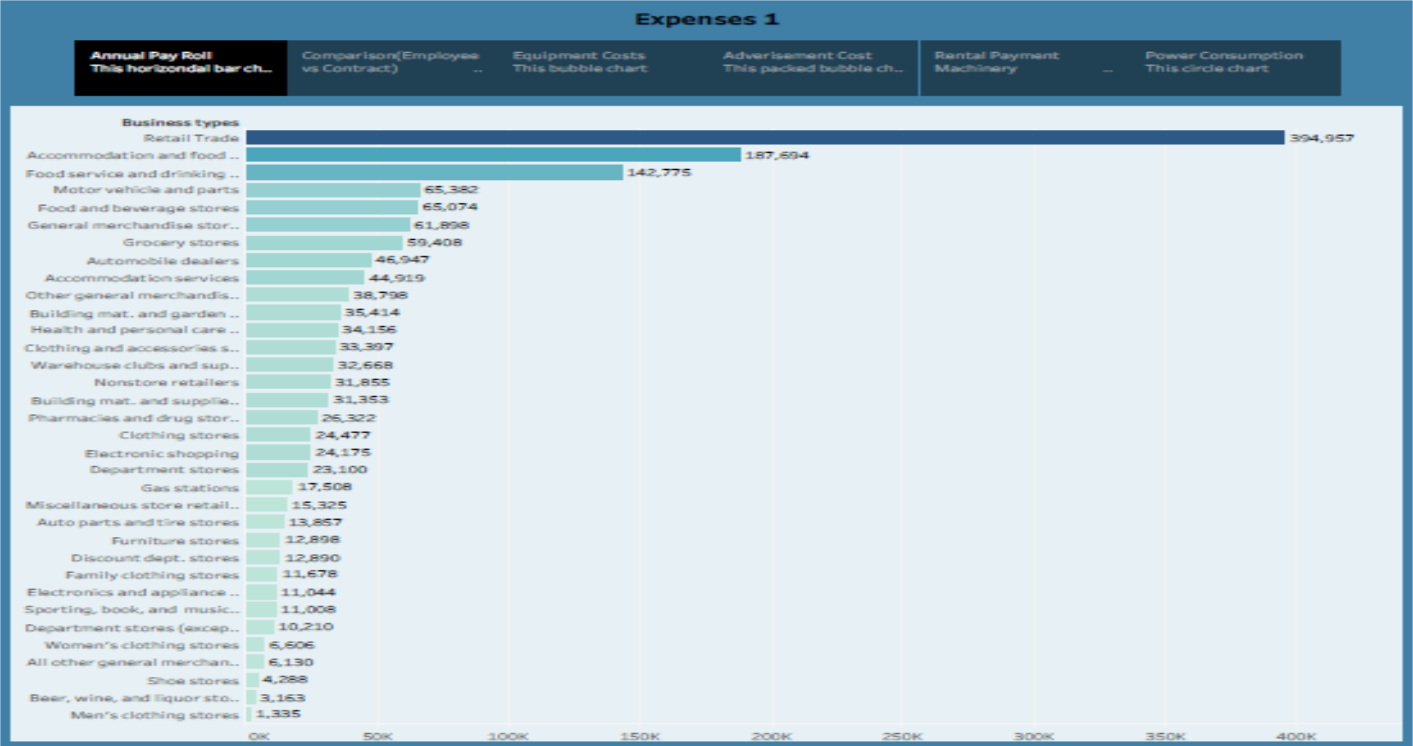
Expenses 1

Annual Pay Roll
This horizondal bar ch..

Comparison(Employee vs Contract) ..

Equipment Costs
This bubble chart

Adverisement Cost
This packed bubble ch..

Rental Payment
Machinery ..

Power Consumption
This circle chart

| Business types | |
|---|---|
| Retail Trade | 394,957 |
| Accommodation and food .. | 187,694 |
| Food service and drinking .. | 142,775 |
| Motor vehicle and parts | 65,382 |
| Food and beverage stores | 65,074 |
| General merchandise stor.. | 61,898 |
| Grocery stores | 59,408 |
| Automobile dealers | 46,947 |
| Accommodation services | 44,919 |
| Other general merchandis.. | 38,798 |
| Building mat. and garden .. | 35,414 |
| Health and personal care .. | 34,156 |
| Clothing and accessories s.. | 33,397 |
| Warehouse clubs and sup.. | 32,668 |
| Nonstore retailers | 31,855 |
| Building mat. and supplie.. | 31,353 |
| Pharmacies and drug stor.. | 26,322 |
| Clothing stores | 24,477 |
| Electronic shopping | 24,175 |
| Department stores | 23,100 |
| Gas stations | 17,508 |
| Miscellaneous store retail.. | 15,325 |
| Auto parts and tire stores | 13,857 |
| Furniture stores | 12,898 |
| Discount dept. stores | 12,890 |
| Family clothing stores | 11,678 |
| Electronics and appliance .. | 11,044 |
| Sporting, book, and music.. | 11,008 |
| Department stores (excep.. | 10,210 |
| Women's clothing stores | 6,606 |
| All other general merchan.. | 6,130 |
| Shoe stores | 4,288 |
| Beer, wine, and liquor sto.. | 3,163 |
| Men's clothing stores | 1,335 |

0K 50K 100K 150K 200K 250K 300K 350K 400K